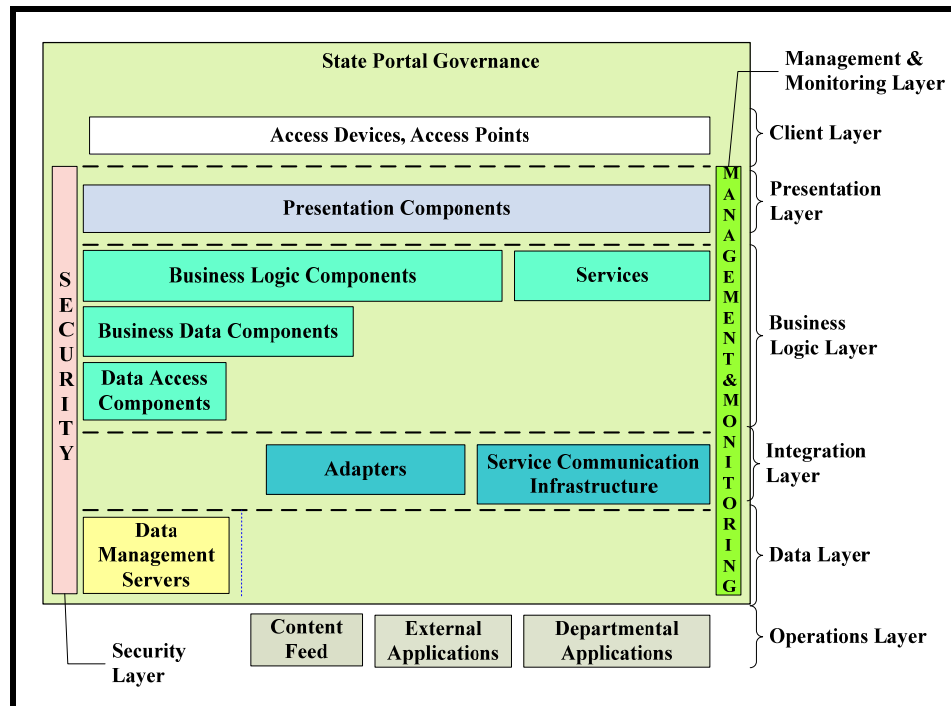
State Portal Governance

Management & Monitoring Layer

Access Devices, Access Points

Client Layer

SECURITY

Presentation Components

MANAGEMENT&MONITORING

Presentation Layer

Business Logic Components

Services

Business Data Components

Data Access Components

Business Logic Layer

Adapters

Service Communication Infrastructure

Integration Layer

Data Management Servers

Data Layer

Content Feed

External Applications

Departmental Applications

Operations Layer

Security Layer